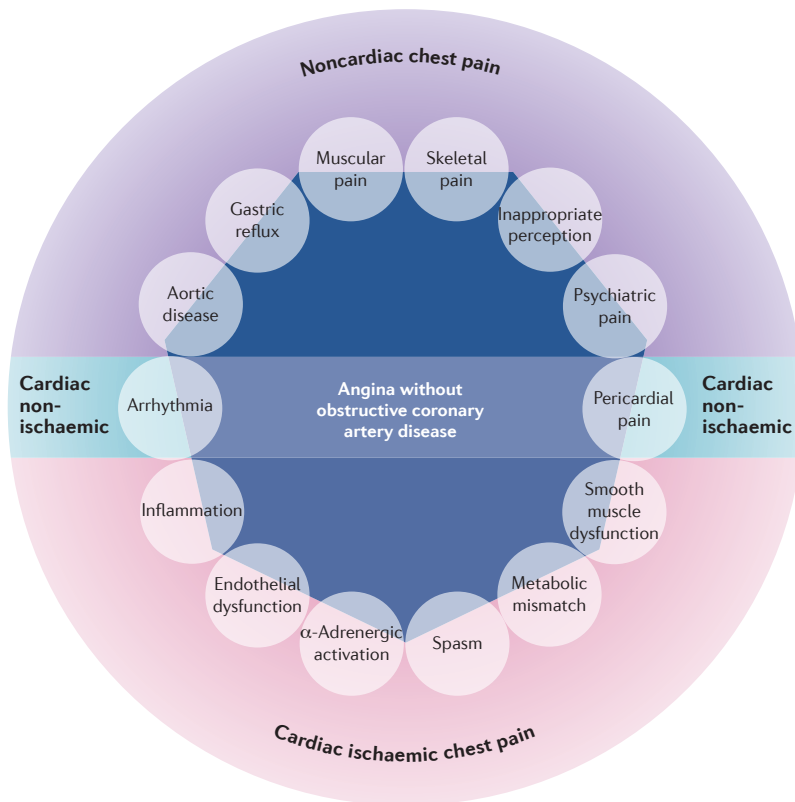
Noncardiac chest pain

Muscular pain

Skeletal pain

Gastric reflux

Inappropriate perception

Aortic disease

Psychiatric pain

Cardiac non-ischaemic

Arrhythmia

Angina without obstructive coronary artery disease

Pericardial pain

Cardiac non-ischaemic

Inflammation

Smooth muscle dysfunction

Endothelial dysfunction

Metabolic mismatch

α-Adrenergic activation

Spasm

Cardiac ischaemic chest pain